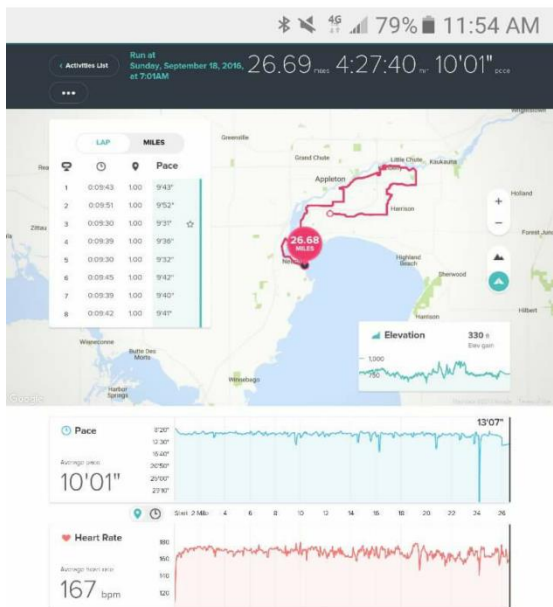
4G 79% 11:54 AM

‹ Activities List

Run at Sunday, September 18, 2016, at 7:01AM

26.69 miles 4:27:40 hr 10'01" pace

•••

LAP MILES

| | | | Pace |
|---|---|---|---|
| 1 | 0:09:43 | 1.00 | 9'43" |
| 2 | 0:09:51 | 1.00 | 9'52" |
| 3 | 0:09:30 | 1.00 | 9'31" |
| 4 | 0:09:39 | 1.00 | 9'36" |
| 5 | 0:09:30 | 1.00 | 9'32" |
| 6 | 0:09:45 | 1.00 | 9'42" |
| 7 | 0:09:39 | 1.00 | 9'40" |
| 8 | 0:09:42 | 1.00 | 9'41" |

Greenville

Grand Chute

Little Chute

Kaukauna

Appleton

Harrison

Holland

Zittau

26.68 MILES

Neenah

Highland Beach

Sherwood

Forest Junc

Hilbert

Winneconne

Butte Des Morts

Winnebago

Harbor Springs

Google

Elevation 330 ft Elev gain

1,000

750

Pace

Average pace

10'01"

13'07"

9'20"

12'30"

15'40"

20'50"

25'00"

29'10"

Start 2 Mile 4 6 8 10 12 14 16 18 20 22 24 26

Heart Rate

Average heart rate

167 bpm

180

160

140

120